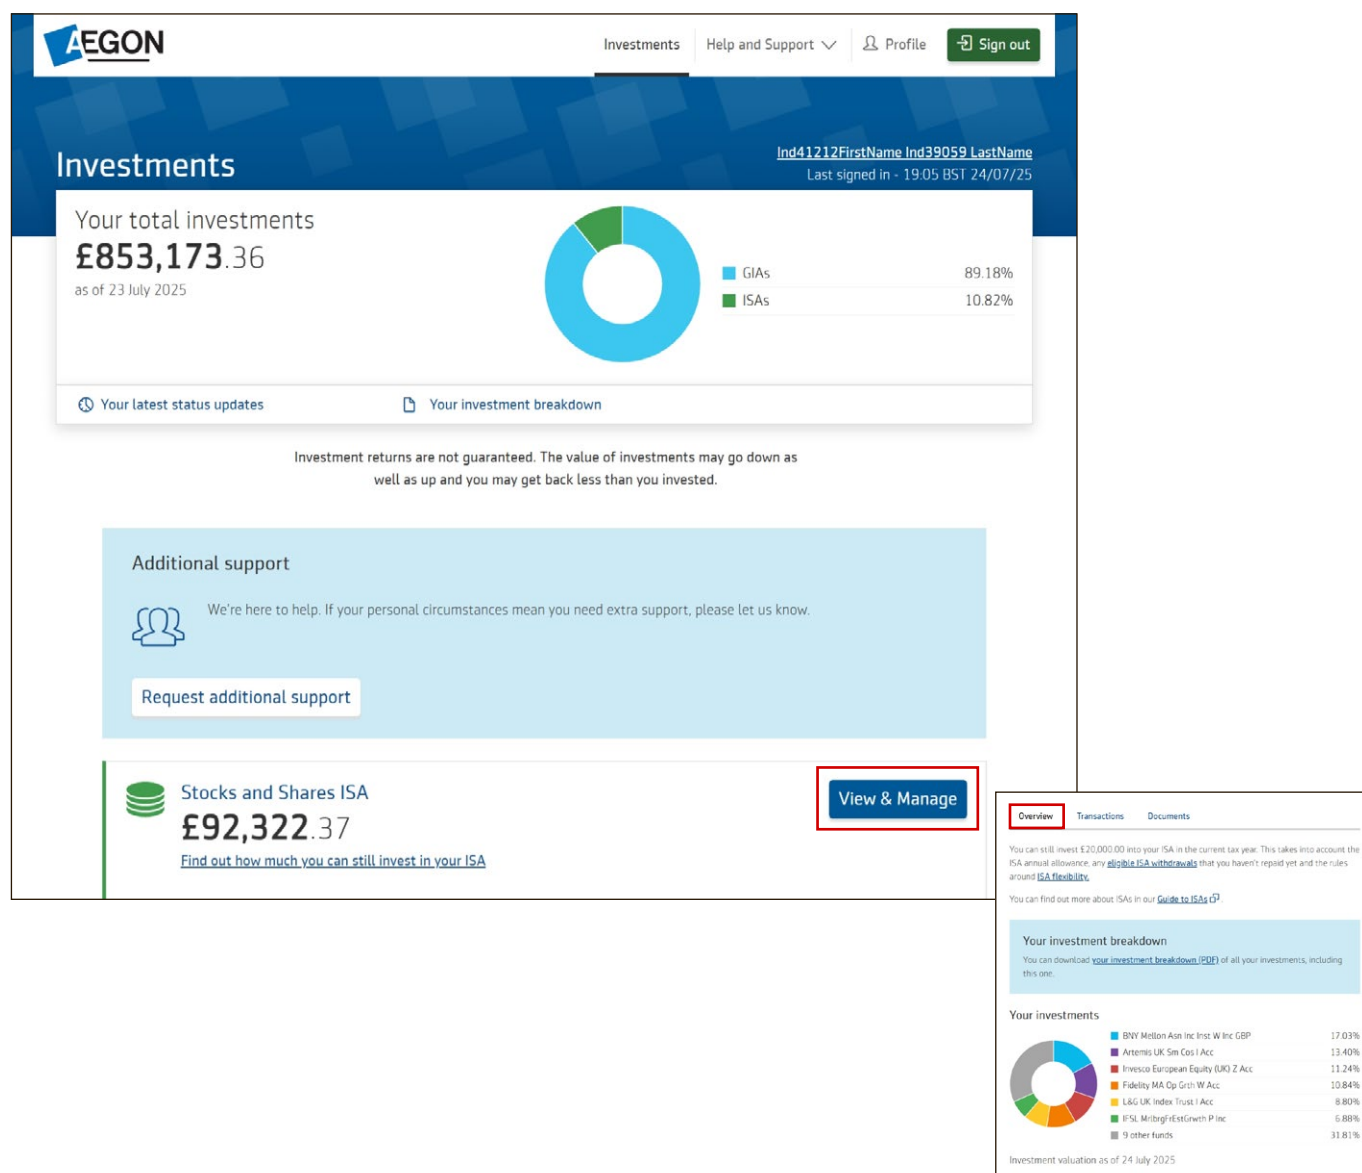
AEGON

Investments | Help and Support | Profile | Sign out

Investments

Ind41212FirstName Ind39059 LastName
Last signed in - 19:05 BST 24/07/25

Your total investments
£853,173.36
as of 23 July 2025

| | |
|---|---|
| GIAs | 89.18% |
| ISAs | 10.82% |

Your latest status updates
Your investment breakdown

Investment returns are not guaranteed. The value of investments may go down as well as up and you may get back less than you invested.

Additional support

We're here to help. If your personal circumstances mean you need extra support, please let us know.

Request additional support

Stocks and Shares ISA
£92,322.37
Find out how much you can still invest in your ISA

View & Manage

Overview | Transactions | Documents

You can still invest £20,000.00 into your ISA in the current tax year. This takes into account the ISA annual allowance, any eligible ISA withdrawals that you haven't repaid yet and the rules around ISA flexibility.

You can find out more about ISAs in our Guide to ISAs.

Your investment breakdown

You can download your investment breakdown (PDF) of all your investments, including this one.

Your investments

| | |
|---|---|
| BNY Mellon Asn Inc Inst W Inc GBP | 17.03% |
| Artemis UK Sm Cos I Acc | 13.40% |
| Invesco European Equity (UK) Z Acc | 11.24% |
| Fidelity MA Op Grth W Acc | 10.84% |
| L&G UK Index Trust I Acc | 8.80% |
| IFSL MrlbrgFrEstGrwth P Inc | 6.88% |
| 9 other funds | 31.81% |

Investment valuation as of 24 July 2025